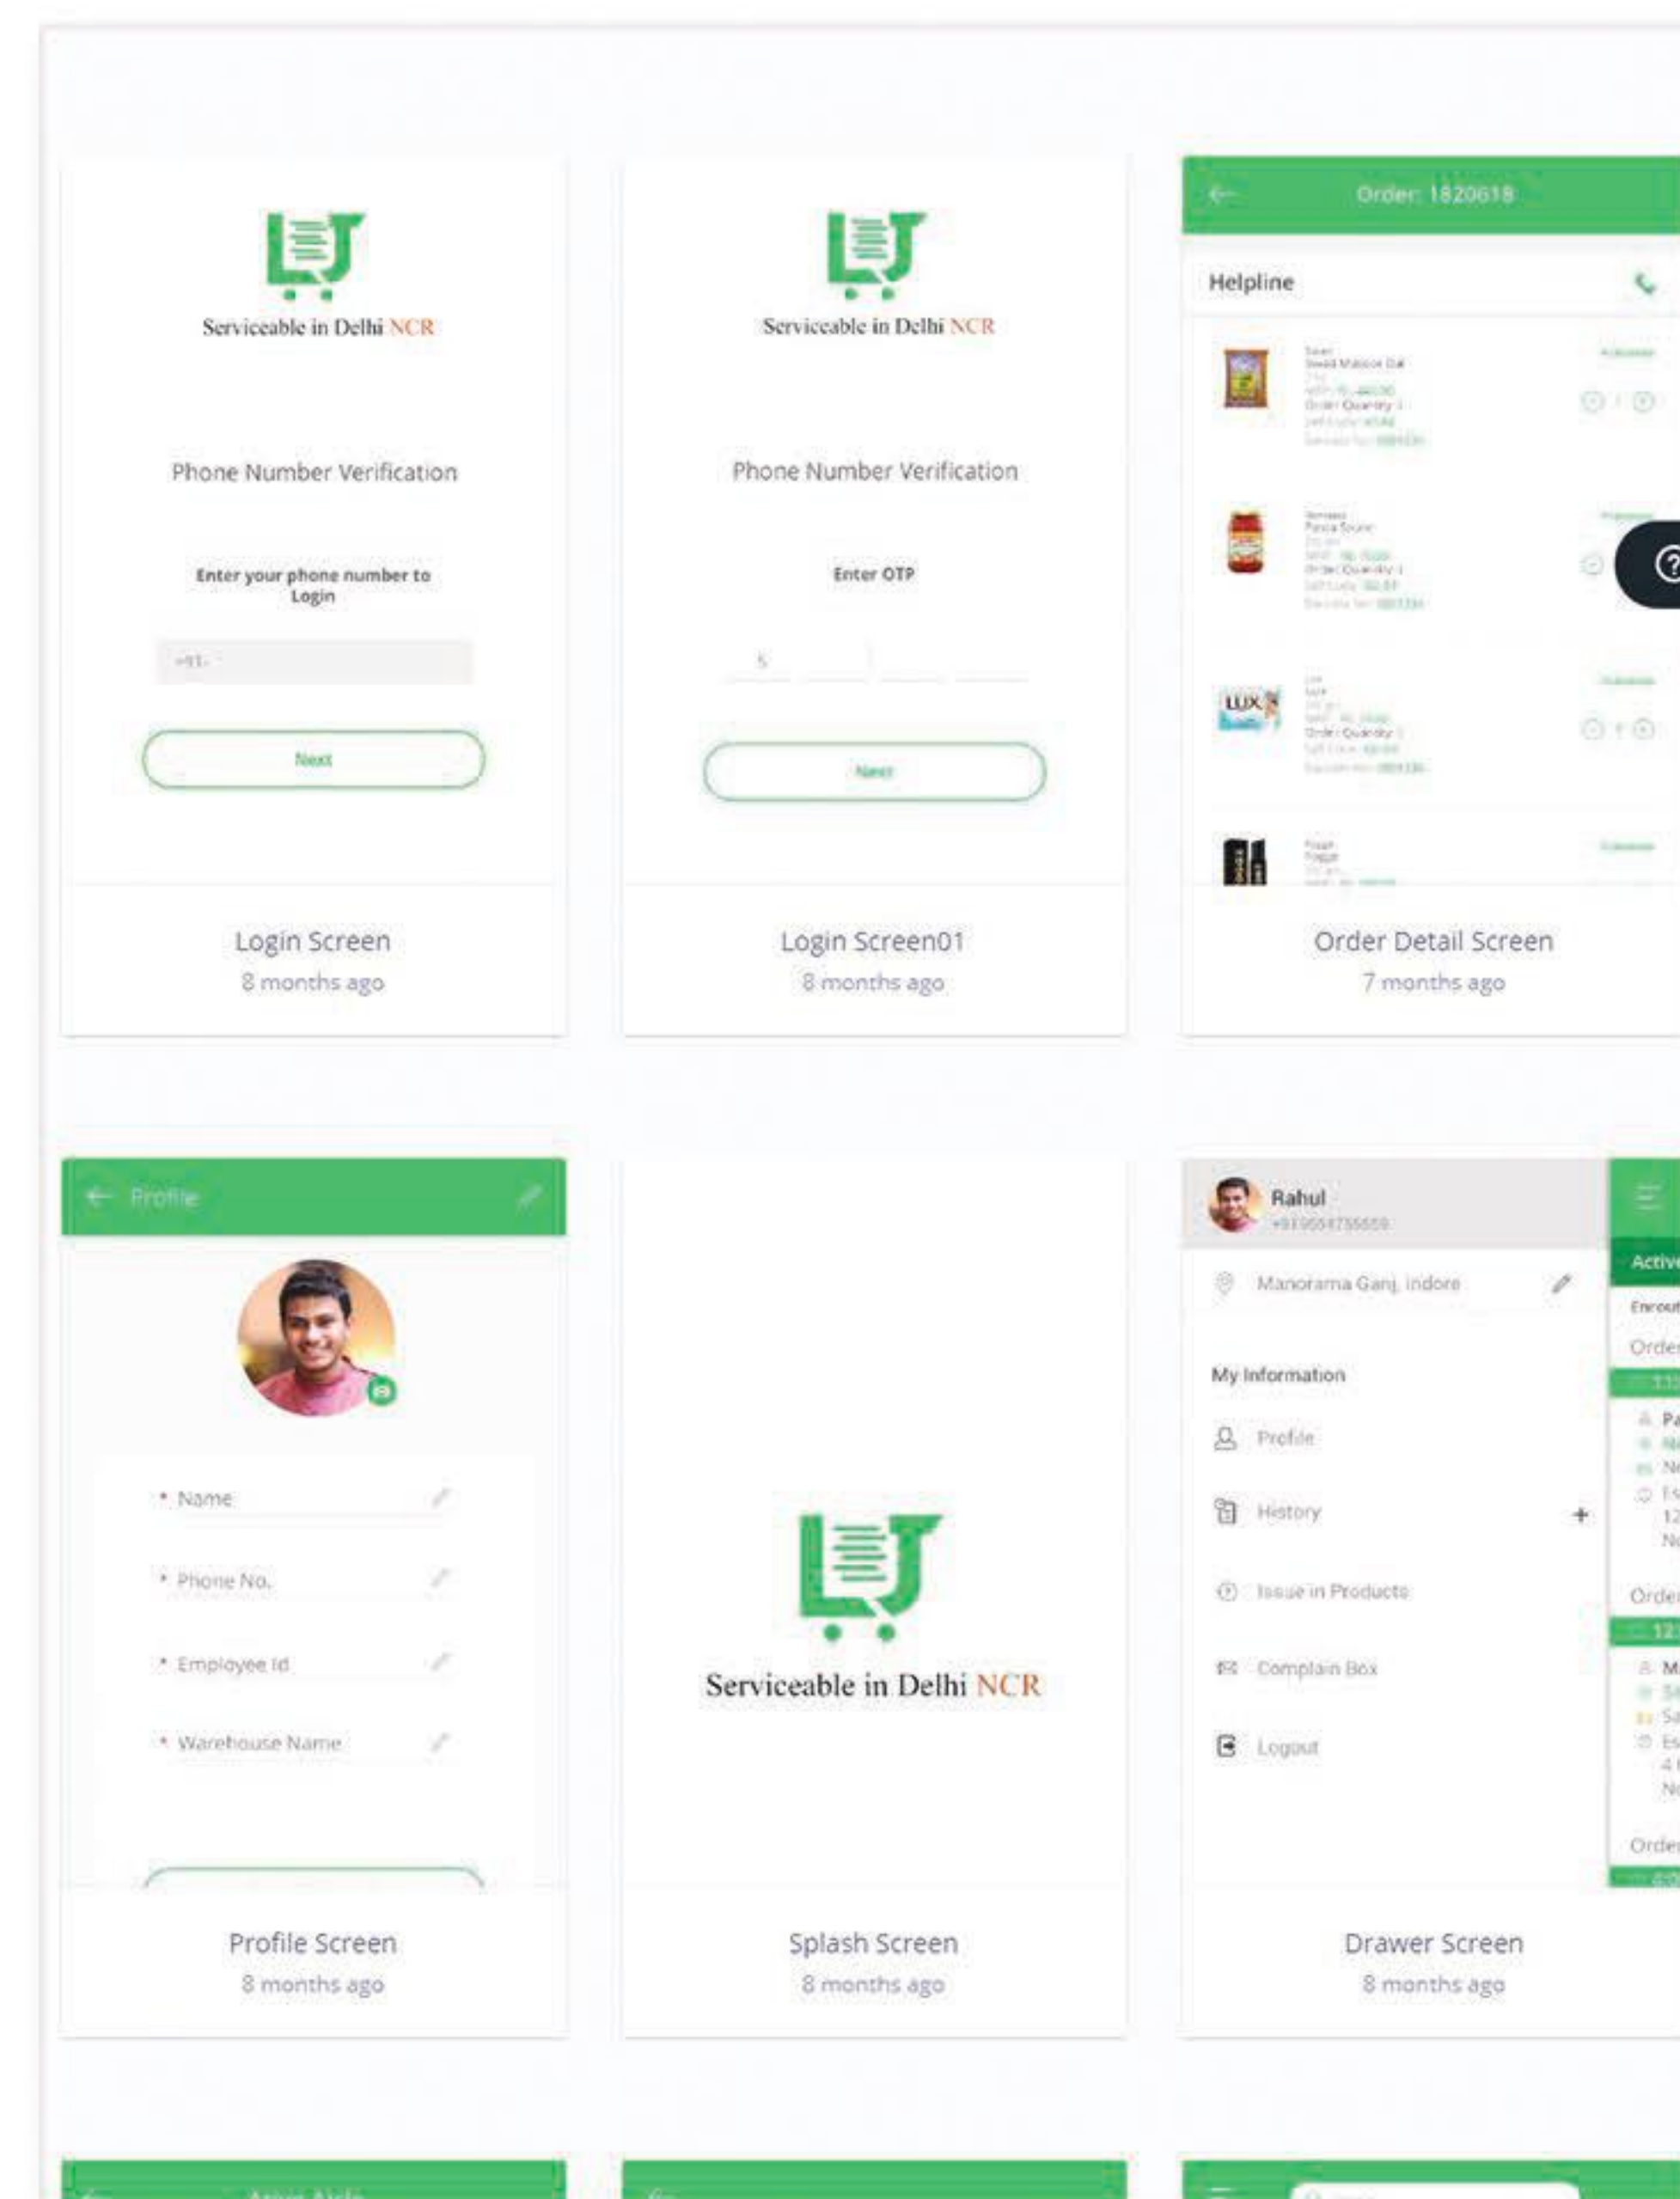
Serviceable in Delhi NCR

Phone Number Verification

Enter your phone number to Login

+91-

Next

Login Screen
8 months ago

Serviceable in Delhi NCR

Phone Number Verification

Enter OTP

5

Next

Login Screen01
8 months ago

Order: 1820618

Helpline

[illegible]

Order Detail Screen
7 months ago

Profile

* Name

* Phone No.

* Employee Id

* Warehouse Name

Profile Screen
8 months ago

Serviceable in Delhi NCR

Splash Screen
8 months ago

Rahul
+91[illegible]

Manorama Ganj, Indore

My Information

Profile

History

Issue in Products

Complain Box

Logout

Active

Order

Order

Order

Drawer Screen
8 months ago